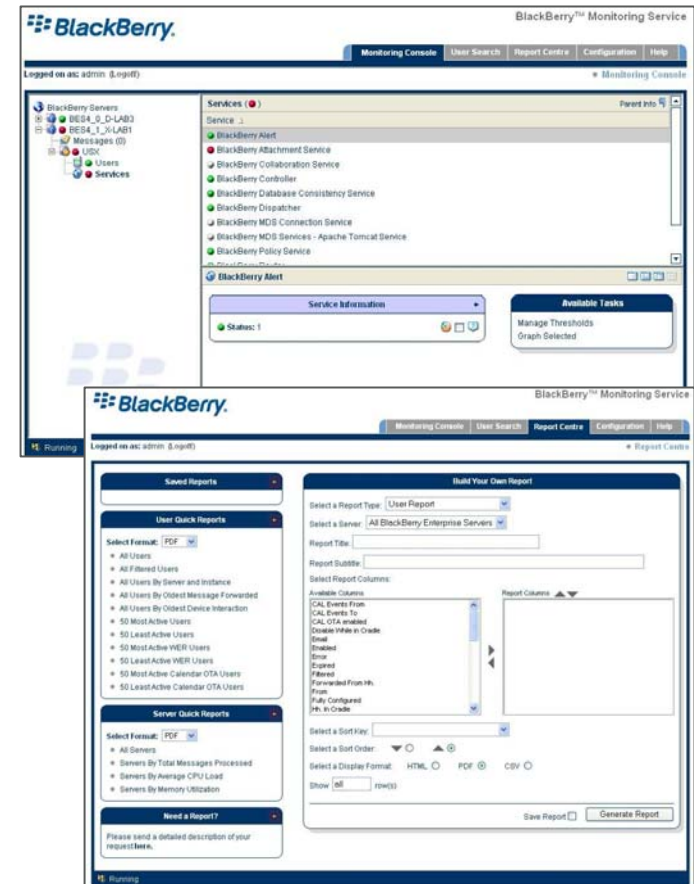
BlackBerry.

BlackBerry™ Monitoring Service

Monitoring Console | User Search | Report Centre | Configuration | Help

Logged on as: admin (Logoff)

» Monitoring Console

BlackBerry Servers
BES4_0_D-LAB3
BES4_1_X-LAB1
Messages (0)
USX
Users
Services

Services

Parent Info

Service

BlackBerry Alert
BlackBerry Attachment Service
BlackBerry Collaboration Service
BlackBerry Controller
BlackBerry Database Consistency Service
BlackBerry Dispatcher
BlackBerry MDS Connection Service
BlackBerry MDS Services - Apache Tomcat Service
BlackBerry Policy Service

BlackBerry Alert

Service Information

Status: 1

Available Tasks

Manage Thresholds
Graph Selected

Running

BlackBerry.

BlackBerry™ Monitoring Service

Monitoring Console | User Search | Report Centre | Configuration | Help

Logged on as: admin (Logoff)

» Report Centre

Saved Reports

User Quick Reports

Select Format: PDF

All Users
All Filtered Users
All Users By Server and Instance
All Users By Oldest Message Forwarded
All Users By Oldest Device Interaction
50 Most Active Users
50 Least Active Users
50 Most Active WER Users
50 Least Active WER Users
50 Most Active Calendar OTA Users
50 Least Active Calendar OTA Users

Server Quick Reports

Select Format: PDF

All Servers
Servers By Total Messages Processed
Servers By Average CPU Load
Servers By Memory Utilization

Need a Report?

Please send a detailed description of your request here.

Build Your Own Report

Select a Report Type: User Report

Select a Server: All BlackBerry Enterprise Servers

Report Title:

Report Subtitle:

Select Report Columns:

Available Columns

CAL Events From
CAL Events To
CAL OTA enabled
Disable While in Cradle
Email
Enabled
Error
Expired
Filtered
Forwarded From Hh.
From
Fully Configured
Hh. In Cradle

Report Columns

Select a Sort Key:

Select a Sort Order:

Select a Display Format: HTML PDF CSV

Show all row(s)

Save Report

Generate Report

Running